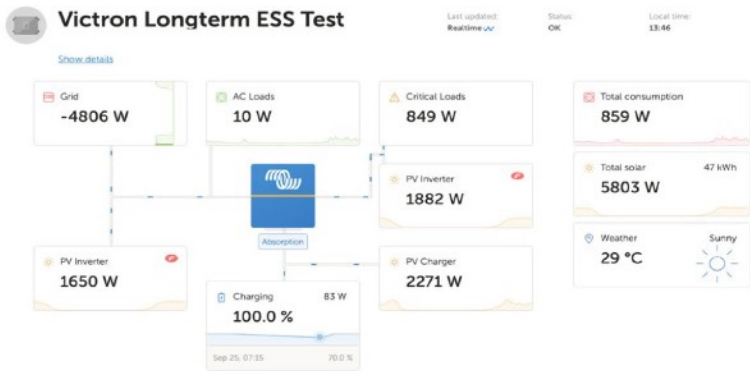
Victron Longterm ESS Test

Last updated: Realtime

Status: OK

Local time: 13:46

Show details

Grid
-4806 W

AC Loads
10 W

Critical Loads
849 W

Total consumption
859 W

Total solar 47 kWh
5803 W

PV Inverter
1882 W

Absorption

Weather Sunny
29 °C

PV Inverter
1650 W

PV Charger
2271 W

Charging 83 W
100.0 %
Sep 25, 07:35 70.0 %